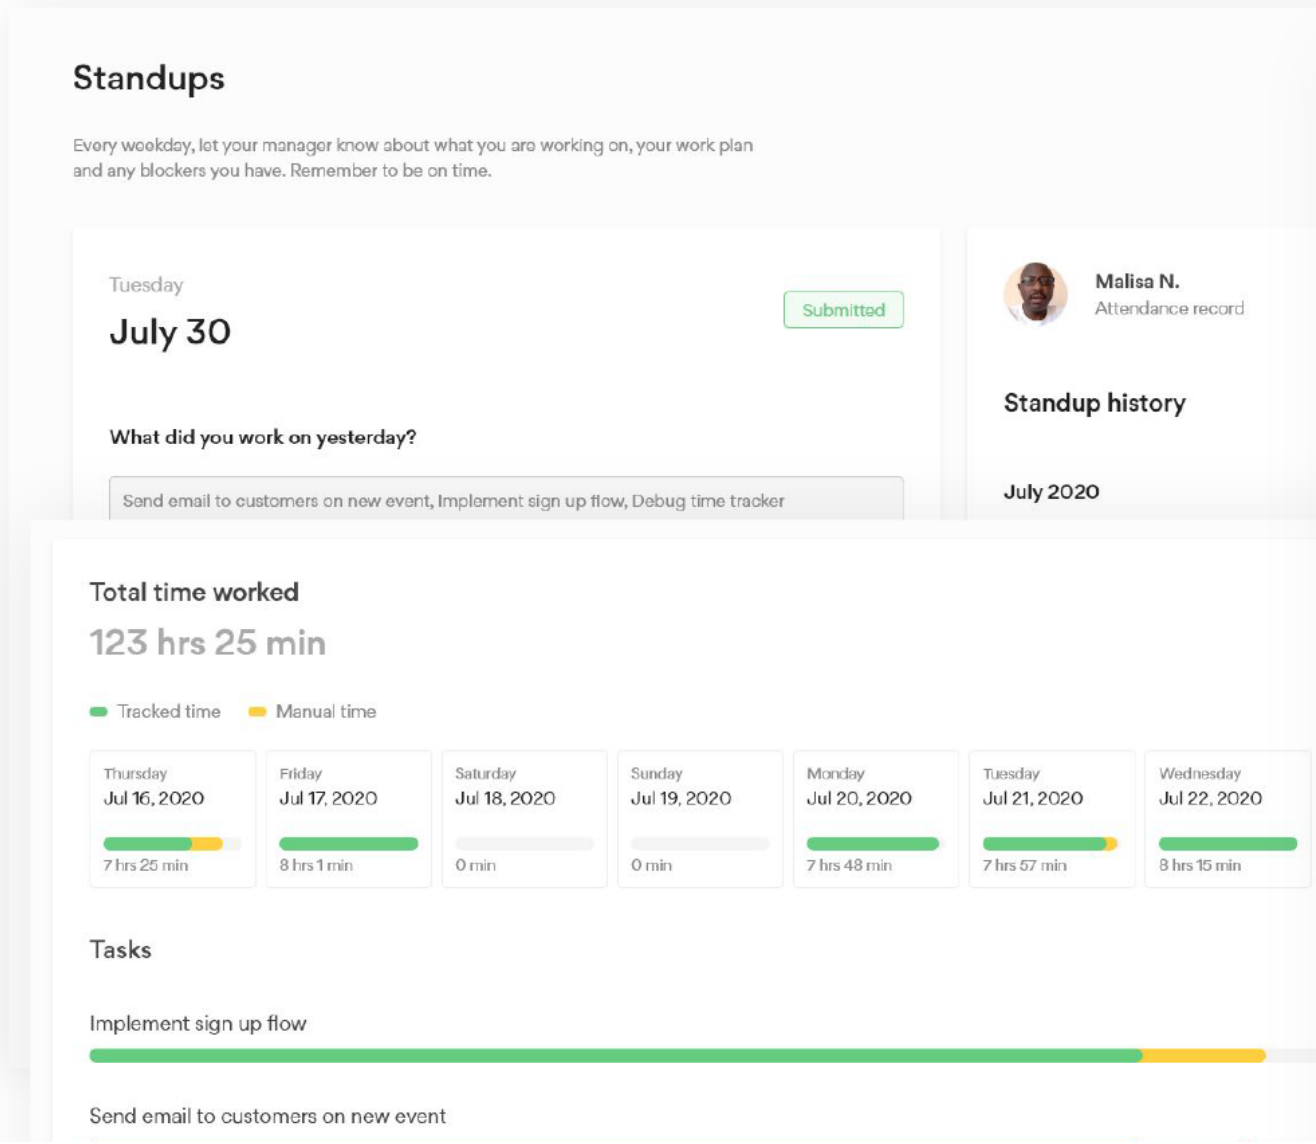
Standups

Every weekday, let your manager know about what you are working on, your work plan and any blockers you have. Remember to be on time.

Tuesday
July 30

Submitted

What did you work on yesterday?

Send email to customers on new event, Implement sign up flow, Debug time tracker

Malisa N.
Attendance record

Standup history

July 2020

Total time worked
123 hrs 25 min

Tracked time Manual time

| Thursday Jul 16, 2020 | Friday Jul 17, 2020 | Saturday Jul 18, 2020 | Sunday Jul 19, 2020 | Monday Jul 20, 2020 | Tuesday Jul 21, 2020 | Wednesday Jul 22, 2020 |
|---|---|---|---|---|---|---|
| 7 hrs 25 min | 8 hrs 1 min | 0 min | 0 min | 7 hrs 48 min | 7 hrs 57 min | 8 hrs 15 min |

Tasks

Implement sign up flow

Send email to customers on new event